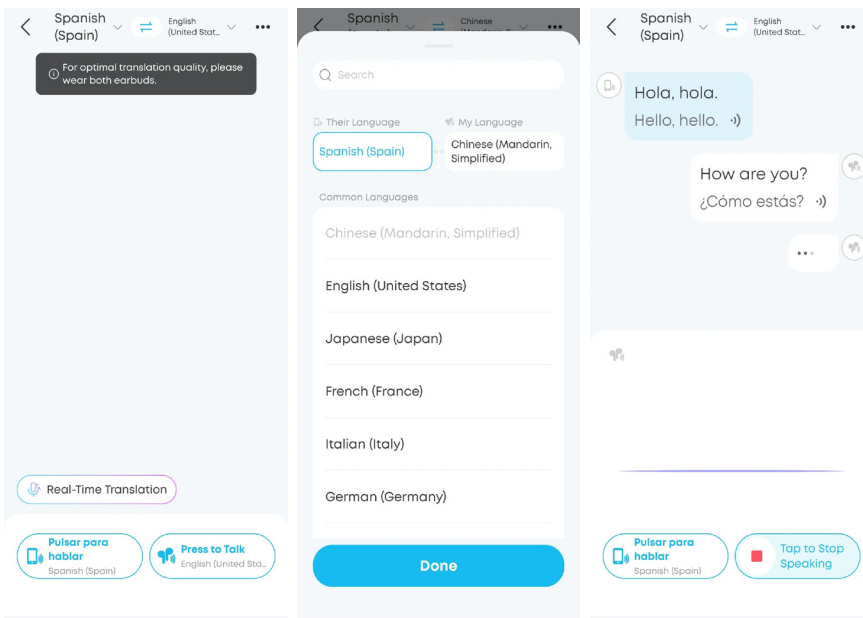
Spanish (Spain)
English (United Stat...
•••

For optimal translation quality, please wear both earbuds.

Real-Time Translation

Pulsar para hablar
Spanish (Spain)

Press to Talk
English (United Sta...

Spanish
Chinese

Search

Their Language
My Language

Spanish (Spain)
Chinese (Mandarin, Simplified)

Common Languages

Chinese (Mandarin, Simplified)

English (United States)

Japanese (Japan)

French (France)

Italian (Italy)

German (Germany)

Done

Spanish (Spain)
English (United Stat...
•••

Hola, hola.
Hello, hello.

How are you?
¿Cómo estás?

•••

Pulsar para hablar
Spanish (Spain)

Tap to Stop Speaking